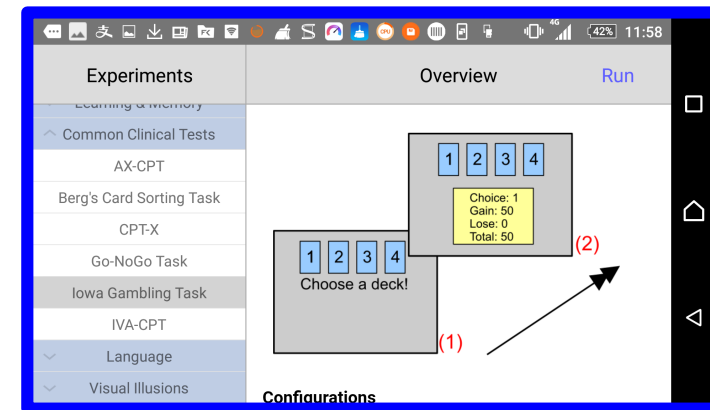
4G 42% 11:58

Experiments

Overview

Run

Learning & Memory

Common Clinical Tests

AX-CPT

Berg's Card Sorting Task

CPT-X

Go-NoGo Task

Iowa Gambling Task

IVA-CPT

Language

Visual Illusions

1 2 3 4

Choice: 1
Gain: 50
Lose: 0
Total: 50

(2)

1 2 3 4

Choose a deck!

(1)

Configurations